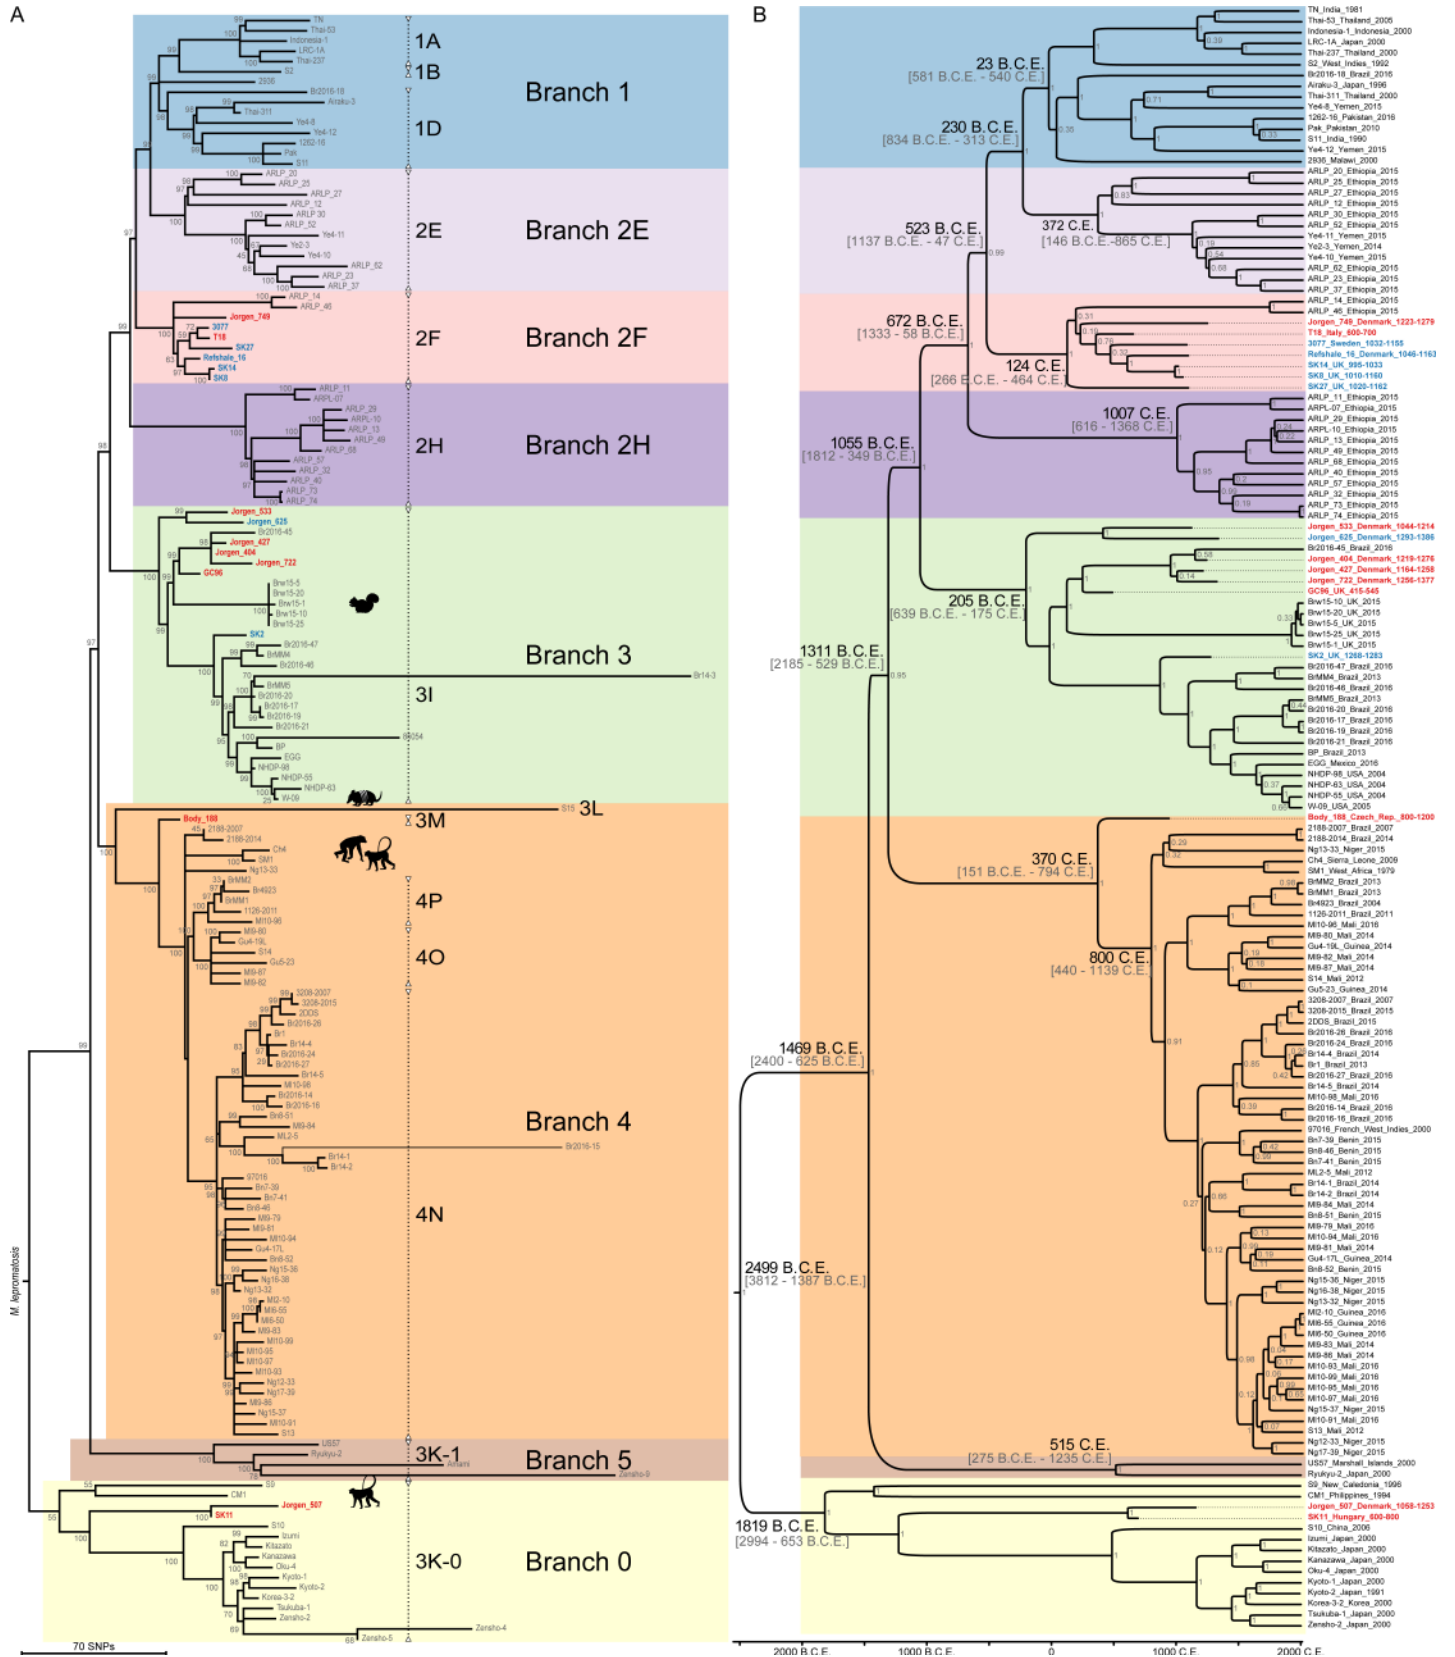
A

1A
1B
1D
Branch 1
2E
Branch 2E
2F
Branch 2F
2H
Branch 2H
Branch 3
3I
3L
3M
4P
4O
Branch 4
4N
3K-1
Branch 5
3K-0
Branch 0

TN
Thai-53
Indonesia-1
LRC-1A
Thai-237
S2
2936
Br2016-18
Airaku-3
Thai-311
Ye4-8
Ye4-12
1262-16
Pak
S11
ARLP_20
ARLP_25
ARLP_27
ARLP_12
ARLP_30
ARLP_52
Ye4-11
Ye2-3
Ye4-10
ARLP_62
ARLP_23
ARLP_37
ARLP_14
ARLP_46
Jorgen_749
3077
T18
SK27
Refshale_16
SK14
SK8
ARLP_11
ARPL-07
ARLP_29
ARPL-10
ARLP_13
ARLP_49
ARLP_68
ARLP_57
ARLP_32
ARLP_40
ARLP_73
ARLP_74
Jorgen_533
Jorgen_625
Br2016-45
Jorgen_427
Jorgen_404
Jorgen_722
GC96
Brw15-5
Brw15-20
Brw15-1
Brw15-10
Brw15-25
SK2
Br2016-47
BrMM4
Br2016-46
Br14-3
BrMM5
Br2016-20
Br2016-17
Br2016-19
Br2016-21
BP
EGG
NHDP-98
NHDP-55
NHDP-63
W-09
S15
Body_188
2188-2007
2188-2014
Ch4
SM1
Ng13-33
BrMM2
Br4923
BrMM1
1126-2011
Ml10-96
Ml9-80
Gu4-19L
S14
Gu5-23
Ml9-87
Ml9-82
3208-2007
3208-2015
2DDS
Br2016-26
Br1
Br14-4
Br2016-24
Br2016-27
Br14-5
Ml10-98
Br2016-14
Br2016-16
Bn8-51
Ml9-84
ML2-5
Br2016-15
Br14-1
Br14-2
97016
Bn7-39
Bn7-41
Bn8-46
Ml9-79
Ml9-81
Ml10-94
Gu4-17L
Bn8-52
Ng15-36
Ng16-38
Ng13-32
Ml2-10
Ml6-55
Ml6-50
Ml9-83
Ml10-99
Ml10-95
Ml10-97
Ml10-93
Ng12-33
Ng17-39
Ml9-86
Ng15-37
Ml10-91
S13
US57
Ryukyu-2
Amami
Zensho-9
S9
CM1
Jorgen_507
SK11
S10
Izumi
Kitazato
Kanazawa
Oku-4
Kyoto-1
Kyoto-2
Korea-3-2
Tsukuba-1
Zensho-2
Zensho-4
Zensho-5
M. lepromatosis
70 SNPs

B

23 B.C.E.
[581 B.C.E. - 540 C.E.]
230 B.C.E.
[834 B.C.E. - 313 C.E.]
523 B.C.E.
[1137 B.C.E. - 47 C.E.]
372 C.E.
[146 B.C.E.-865 C.E.]
672 B.C.E.
[1333 - 58 B.C.E.]
124 C.E.
[266 B.C.E. - 464 C.E.]
1007 C.E.
[616 - 1368 C.E.]
1055 B.C.E.
[1812 - 349 B.C.E.]
205 B.C.E.
[639 B.C.E. - 175 C.E.]
1311 B.C.E.
[2185 - 529 B.C.E.]
370 C.E.
[151 B.C.E. - 794 C.E.]
800 C.E.
[440 - 1139 C.E.]
1469 B.C.E.
[2400 - 625 B.C.E.]
2499 B.C.E.
[3812 - 1387 B.C.E.]
515 C.E.
[275 B.C.E. - 1235 C.E.]
1819 B.C.E.
[2994 - 653 B.C.E.]

TN_India_1981
Thai-53_Thailand_2005
Indonesia-1_Indonesia_2000
LRC-1A_Japan_2000
Thai-237_Thailand_2000
S2_West_Indies_1992
Br2016-18_Brazil_2016
Airaku-3_Japan_1996
Thai-311_Thailand_2000
Ye4-8_Yemen_2015
1262-16_Pakistan_2016
Pak_Pakistan_2010
S11_India_1990
Ye4-12_Yemen_2015
2936_Malawi_2000
ARLP_20_Ethiopia_2015
ARLP_25_Ethiopia_2015
ARLP_27_Ethiopia_2015
ARLP_12_Ethiopia_2015
ARLP_30_Ethiopia_2015
ARLP_52_Ethiopia_2015
Ye4-11_Yemen_2015
Ye2-3_Yemen_2014
Ye4-10_Yemen_2015
ARLP_62_Ethiopia_2015
ARLP_23_Ethiopia_2015
ARLP_37_Ethiopia_2015
ARLP_14_Ethiopia_2015
ARLP_46_Ethiopia_2015
Jorgen_749_Denmark_1223-1279
T18_Italy_600-700
3077_Sweden_1032-1155
Refshale_16_Denmark_1046-1163
SK14_UK_935-1033
SK8_UK_1010-1160
SK27_UK_1020-1162
ARLP_11_Ethiopia_2015
ARPL-07_Ethiopia_2015
ARLP_29_Ethiopia_2015
ARPL-10_Ethiopia_2015
ARLP_13_Ethiopia_2015
ARLP_49_Ethiopia_2015
ARLP_68_Ethiopia_2015
ARLP_40_Ethiopia_2015
ARLP_57_Ethiopia_2015
ARLP_32_Ethiopia_2015
ARLP_73_Ethiopia_2015
ARLP_74_Ethiopia_2015
Jorgen_533_Denmark_1044-1214
Jorgen_625_Denmark_1293-1386
Br2016-45_Brazil_2016
Jorgen_404_Denmark_1219-1276
Jorgen_427_Denmark_1164-1258
Jorgen_722_Denmark_1256-1377
GC96_UK_415-545
Brw15-10_UK_2015
Brw15-20_UK_2015
Brw15-5_UK_2015
Brw15-25_UK_2015
Brw15-1_UK_2015
SK2_UK_1268-1283
Br2016-47_Brazil_2016
BrMM4_Brazil_2013
Br2016-46_Brazil_2016
BrMM5_Brazil_2013
Br2016-20_Brazil_2016
Br2016-17_Brazil_2016
Br2016-19_Brazil_2016
Br2016-21_Brazil_2016
BP_Brazil_2013
EGG_Mexico_2016
NHDP-98_USA_2004
NHDP-63_USA_2004
NHDP-55_USA_2004
W-09_USA_2005
Body_188_Czech_Rep._800-1200
2188-2007_Brazil_2007
2188-2014_Brazil_2014
Ng13-33_Niger_2015
Ch4_Sierra_Leone_2009
SM1_West_Africa_1979
BrMM2_Brazil_2013
BrMM1_Brazil_2013
Br4923_Brazil_2004
1126-2011_Brazil_2011
Ml10-96_Mali_2016
Ml9-80_Mali_2014
Gu4-19L_Guinea_2014
Ml9-82_Mali_2014
Ml9-87_Mali_2014
S14_Mali_2012
Gu5-23_Guinea_2014
3208-2007_Brazil_2007
3208-2015_Brazil_2015
2DDS_Brazil_2015
Br2016-26_Brazil_2016
Br2016-24_Brazil_2016
Br14-4_Brazil_2014
Br1_Brazil_2013
Br2016-27_Brazil_2016
Br14-5_Brazil_2014
Ml10-98_Mali_2016
Br2016-14_Brazil_2016
Br2016-16_Brazil_2016
97016_French_West_Indies_2000
Bn7-39_Benin_2015
Bn8-46_Benin_2015
Bn7-41_Benin_2015
ML2-5_Mali_2012
Br14-1_Brazil_2014
Br14-2_Brazil_2014
Ml9-84_Mali_2014
Bn8-51_Benin_2015
Ml9-79_Mali_2016
Ml10-94_Mali_2016
Ml9-81_Mali_2014
Gu4-17L_Guinea_2014
Bn8-52_Benin_2015
Ng15-36_Niger_2015
Ng16-38_Niger_2015
Ng13-32_Niger_2015
Ml2-10_Guinea_2016
Ml6-55_Guinea_2016
Ml6-50_Guinea_2016
Ml9-83_Mali_2014
Ml9-86_Mali_2014
Ml10-93_Mali_2016
Ml10-99_Mali_2016
Ml10-95_Mali_2016
Ml10-97_Mali_2016
Ng15-37_Niger_2015
Ml10-91_Mali_2016
S13_Mali_2012
Ng12-33_Niger_2015
Ng17-39_Niger_2015
US57_Marshall_Islands_2000
Ryukyu-2_Japan_2000
S9_New_Caledonia_1996
CM1_Philippines_1994
Jorgen_507_Denmark_1058-1263
SK11_Hungary_600-800
S10_China_2006
Izumi_Japan_2000
Kitazato_Japan_2000
Kanazawa_Japan_2000
Oku-4_Japan_2000
Kyoto-1_Japan_2000
Kyoto-2_Japan_1991
Korea-3-2_Korea_2000
Tsukuba-1_Japan_2000
Zensho-2_Japan_2000

2000 B.C.E.
1000 B.C.E.
0
1000 C.E.
2000 C.E.